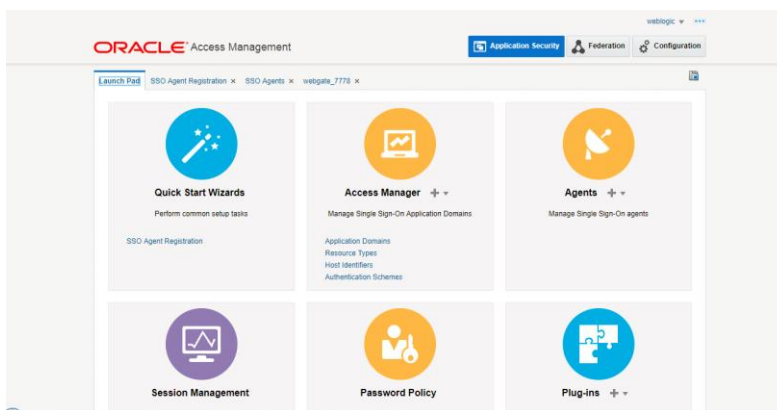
weblogic ▾ •••

ORACLE Access Management

Application Security | Federation | Configuration

Launch Pad | SSO Agent Registration × | SSO Agents × | webgate_7778 ×

Quick Start Wizards

Perform common setup tasks

SSO Agent Registration

Access Manager + ▾

Manage Single Sign-On Application Domains

Application Domains
Resource Types
Host Identifiers
Authentication Schemes

Agents + ▾

Manage Single Sign-On agents

Session Management

Password Policy

Plug-ins + ▾